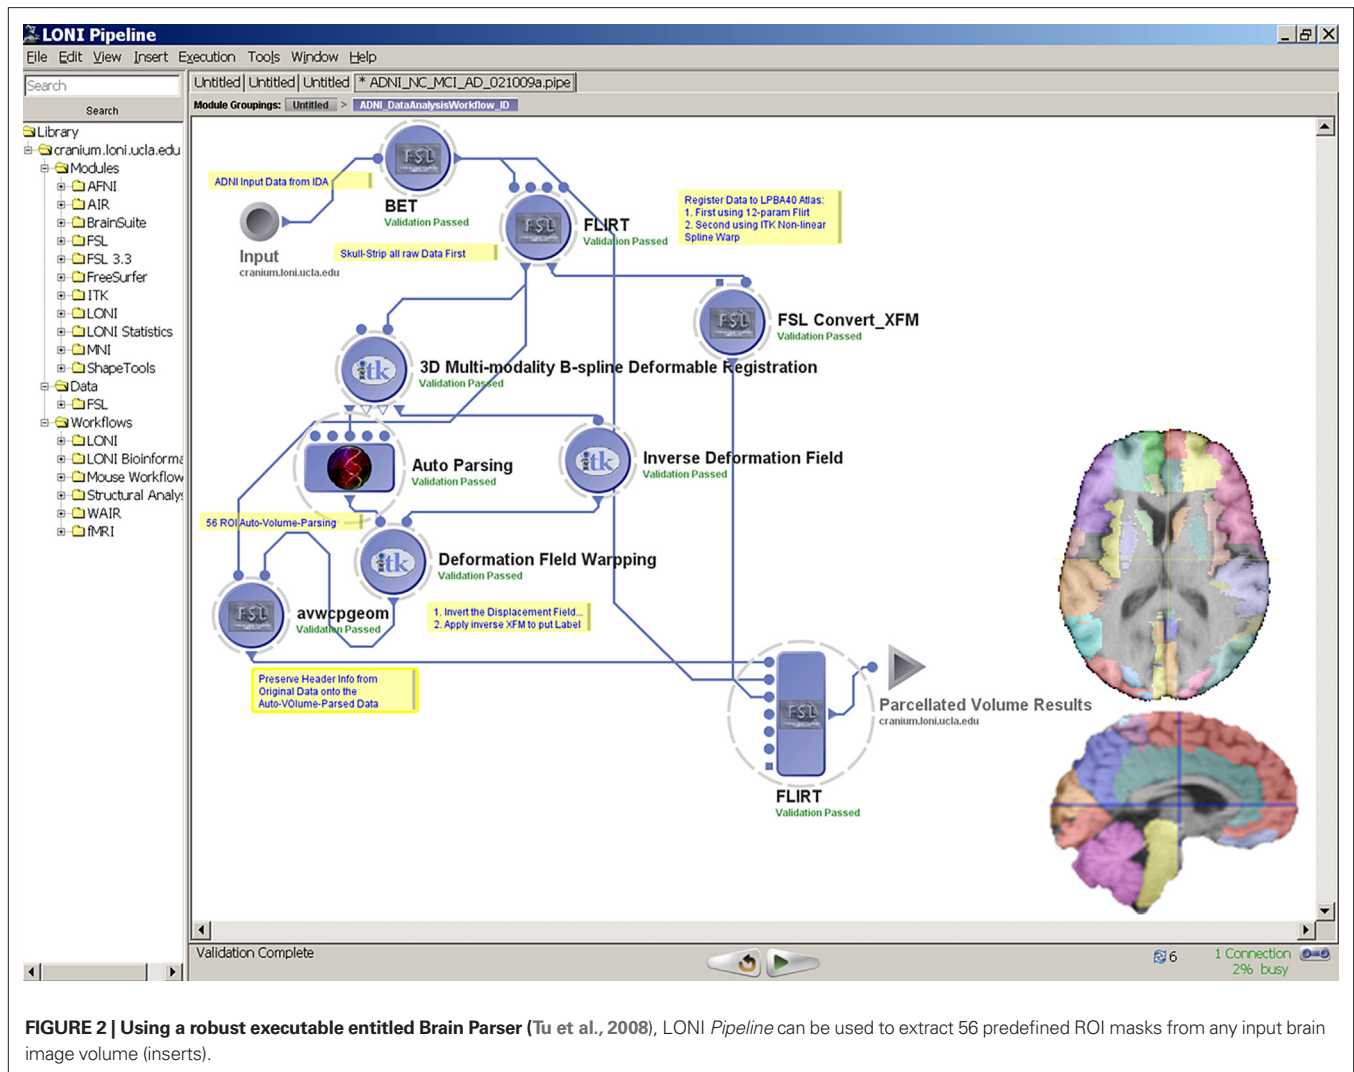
LONI Pipeline

File Edit View Insert Execution Tools Window Help

Search

Search

Library
cranium.loni.ucla.edu
Modules
AFNI
AIR
BrainSuite
FSL
FSL 3.3
FreeSurfer
ITK
LONI
LONI Statistics
MNI
ShapeTools
Data
FSL
Workflows
LONI
LONI Bioinforma
Mouse Workflow
Structural Analy
WAIR
fMRI

Untitled | Untitled | Untitled | * ADNI_NC_MCI_AD_021009a.pipe

Module Groupings: Untitled > ADNI_DataAnalysisWorkflow_ID

ADNI Input Data from IDA

Input
cranium.loni.ucla.edu

FSL
BET
Validation Passed

Skull-Strip all raw Data First

FSL
FLIRT
Validation Passed

Register Data to LPBA40 Atlas:
1. First using 12-param Flirt
2. Second using ITK Non-linear Spline Warp

FSL
FSL Convert_XFM
Validation Passed

itk
3D Multi-modality B-spline Deformable Registration
Validation Passed

Auto Parsing
Validation Passed

itk
Inverse Deformation Field
Validation Passed

56 ROI Auto-Volume-Parsing

itk
Deformation Field Warpping
Validation Passed

FSL
avwcpgeom
Validation Passed

1. Invert the Displacement Field...
2. Apply inverse XFM to put Label

Preserve Header Info from Original Data onto the Auto-VOlume-Parsed Data

FSL
FLIRT
Validation Passed

Parcellated Volume Results
cranium.loni.ucla.edu

Validation Complete

6

1 Connection
2% busy

FIGURE 2 | Using a robust executable entitled Brain Parser (Tu et al., 2008), LONI Pipeline can be used to extract 56 predefined ROI masks from any input brain image volume (inserts).